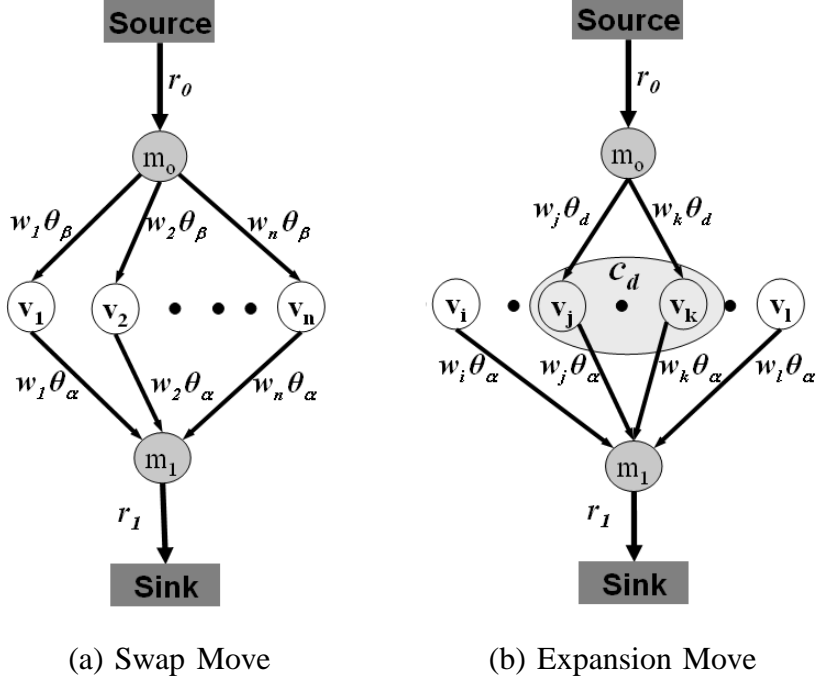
Source

$r_0$

$m_o$

$w_1\theta_\beta$ $w_2\theta_\beta$ $w_n\theta_\beta$

$v_1$ $v_2$ • • • $v_n$

$w_1\theta_\alpha$ $w_2\theta_\alpha$ $w_n\theta_\alpha$

$m_1$

$r_1$

Sink

(a) Swap Move

Source

$r_0$

$m_o$

$w_j\theta_d$ $w_k\theta_d$

$c_d$

$v_i$ • $v_j$ • $v_k$ • $v_l$

$w_i\theta_\alpha$ $w_j\theta_\alpha$ $w_k\theta_\alpha$ $w_l\theta_\alpha$

$m_1$

$r_1$

Sink

(b) Expansion Move